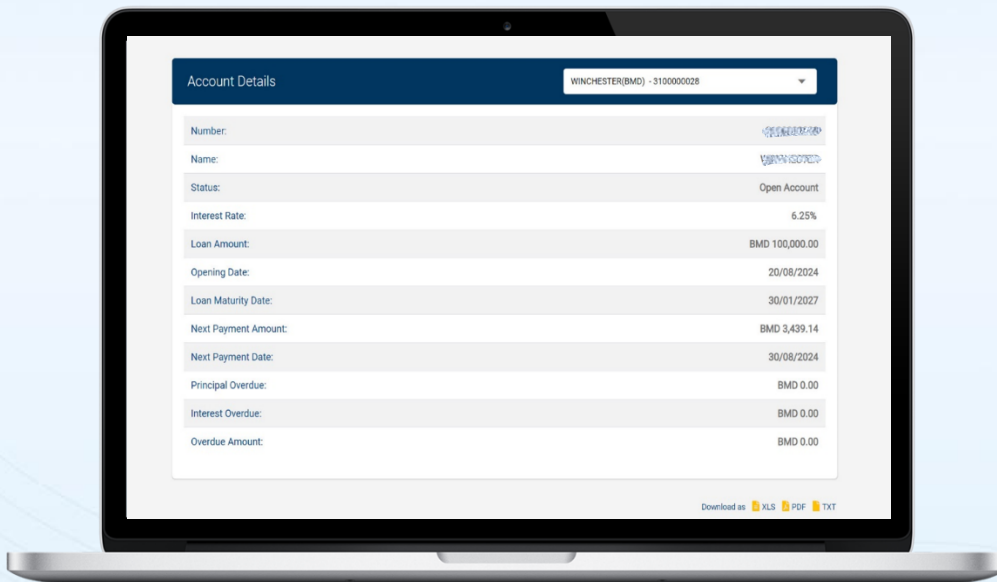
Account Details

WINCHESTER(BMD) - 3100000028

| | |
|---|---|
| Number: | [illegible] |
| Name: | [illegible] |
| Status: | Open Account |
| Interest Rate: | 6.25% |
| Loan Amount: | BMD 100,000.00 |
| Opening Date: | 20/08/2024 |
| Loan Maturity Date: | 30/01/2027 |
| Next Payment Amount: | BMD 3,439.14 |
| Next Payment Date: | 30/08/2024 |
| Principal Overdue: | BMD 0.00 |
| Interest Overdue: | BMD 0.00 |
| Overdue Amount: | BMD 0.00 |

Download as XLS PDF TXT